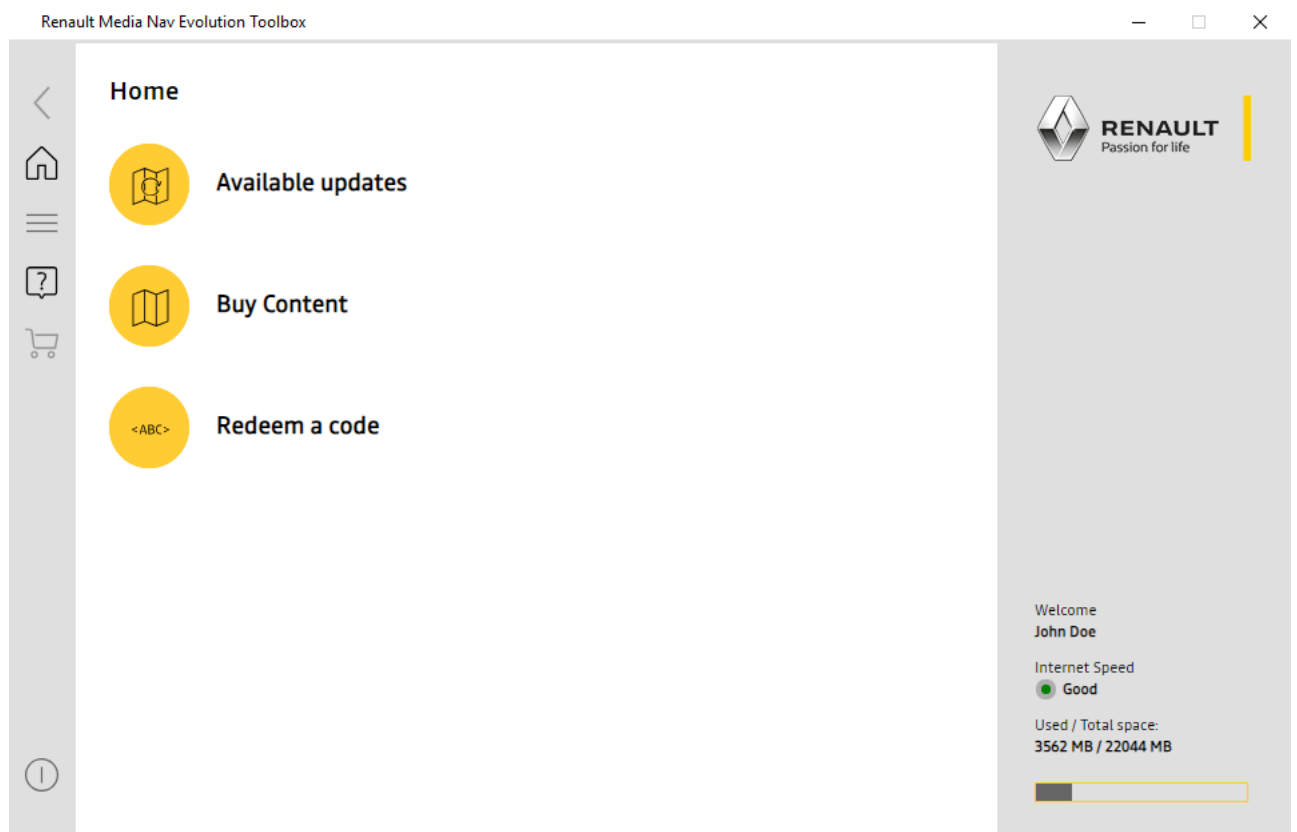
Renault Media Nav Evolution Toolbox

Home

Available updates

Buy Content

<ABC>

Redeem a code

RENAULT
Passion for life

Welcome
John Doe

Internet Speed
Good

Used / Total space:
3562 MB / 22044 MB